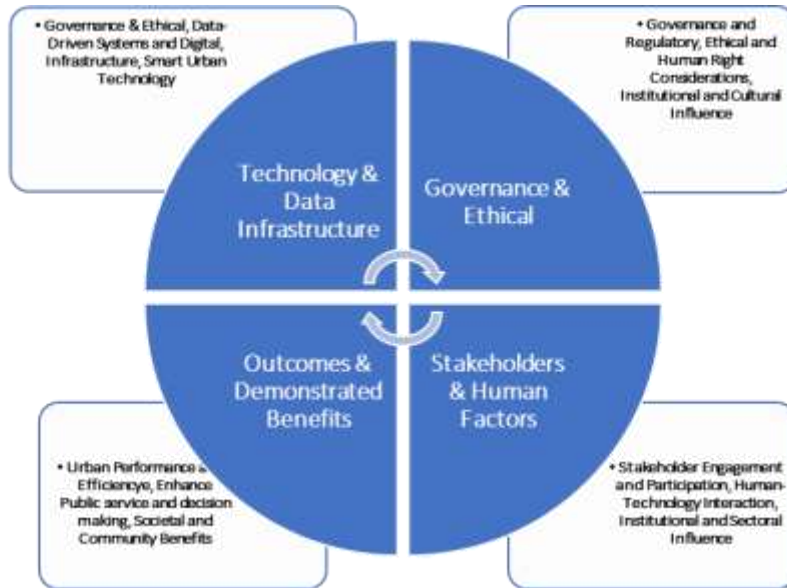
• Governance & Ethical, Data-Driven Systems and Digital, Infrastructure, Smart Urban Technology

• Governance and Regulatory, Ethical and Human Right Considerations, Institutional and Cultural Influence

Technology & Data Infrastructure

Governance & Ethical

Outcomes & Demonstrated Benefits

Stakeholders & Human Factors

• Urban Performance & Efficiencye, Enhance Public service and decision making, Societal and Community Benefits

• Stakeholder Engagement and Participation, Human-Technology Interaction, Institutional and Sectoral Influence